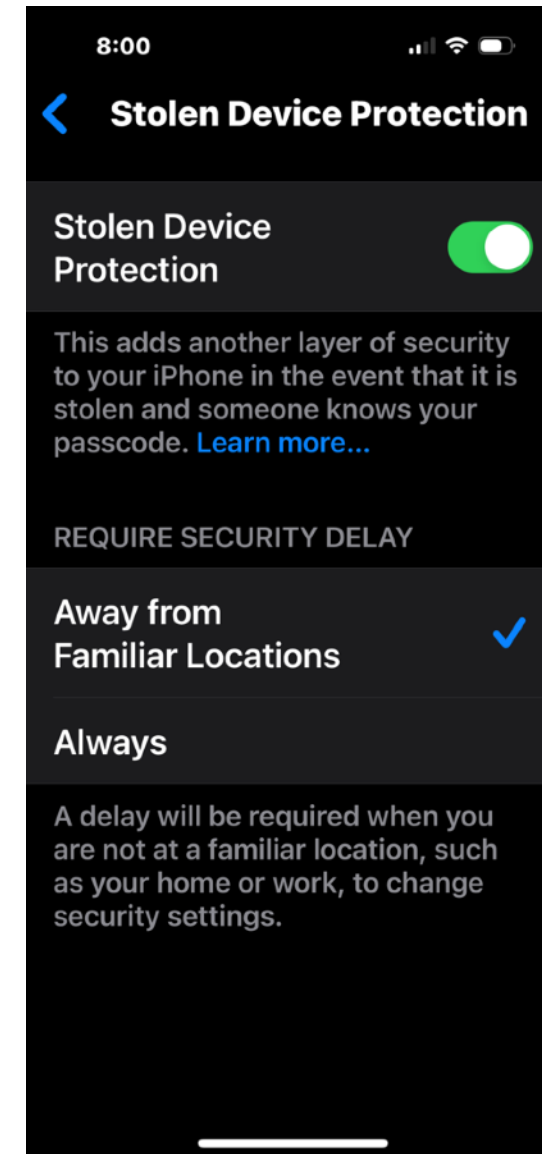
8:00

Stolen Device Protection

Stolen Device Protection

This adds another layer of security to your iPhone in the event that it is stolen and someone knows your passcode. Learn more...

REQUIRE SECURITY DELAY

Away from Familiar Locations

Always

A delay will be required when you are not at a familiar location, such as your home or work, to change security settings.